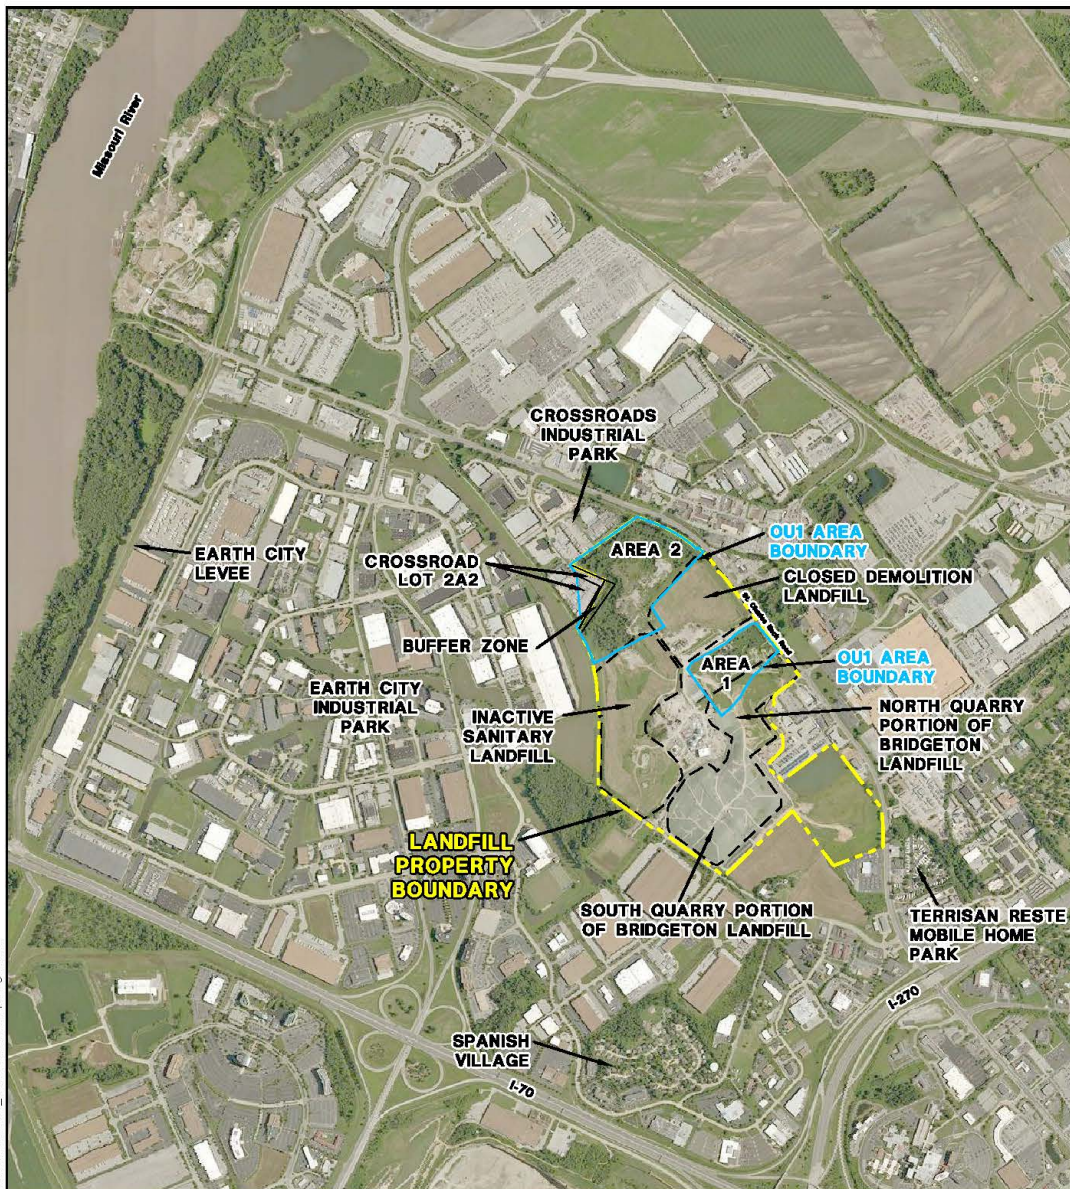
Missouri River

CROSSROADS INDUSTRIAL PARK

OU1 AREA BOUNDARY

AREA 2

EARTH CITY LEVEE

CROSSROAD LOT 2A2

CLOSED DEMOLITION LANDFILL

St. Charles Rock Road

BUFFER ZONE

AREA 1

OU1 AREA BOUNDARY

EARTH CITY INDUSTRIAL PARK

INACTIVE SANITARY LANDFILL

NORTH QUARRY PORTION OF BRIDGETON LANDFILL

LANDFILL PROPERTY BOUNDARY

SOUTH QUARRY PORTION OF BRIDGETON LANDFILL

TERRISAN RESTE MOBILE HOME PARK

I-270

SPANISH VILLAGE

I-70